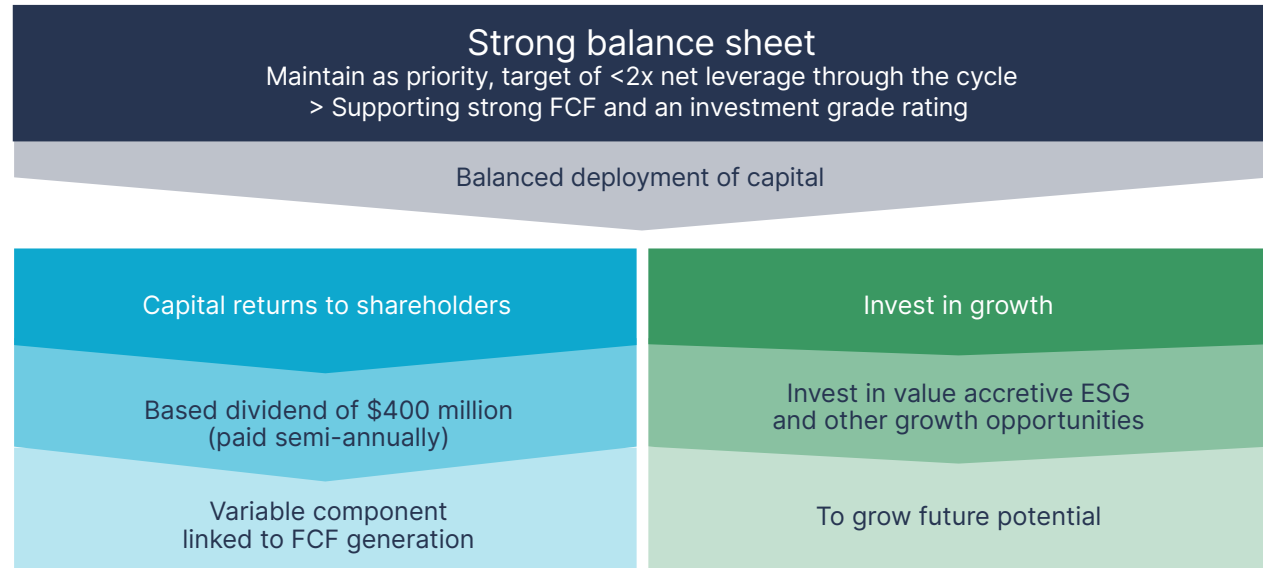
Strong balance sheet
Maintain as priority, target of <2x net leverage through the cycle
> Supporting strong FCF and an investment grade rating

Balanced deployment of capital

Capital returns to shareholders

Based dividend of $400 million (paid semi-annually)

Variable component linked to FCF generation

Invest in growth

Invest in value accretive ESG and other growth opportunities

To grow future potential